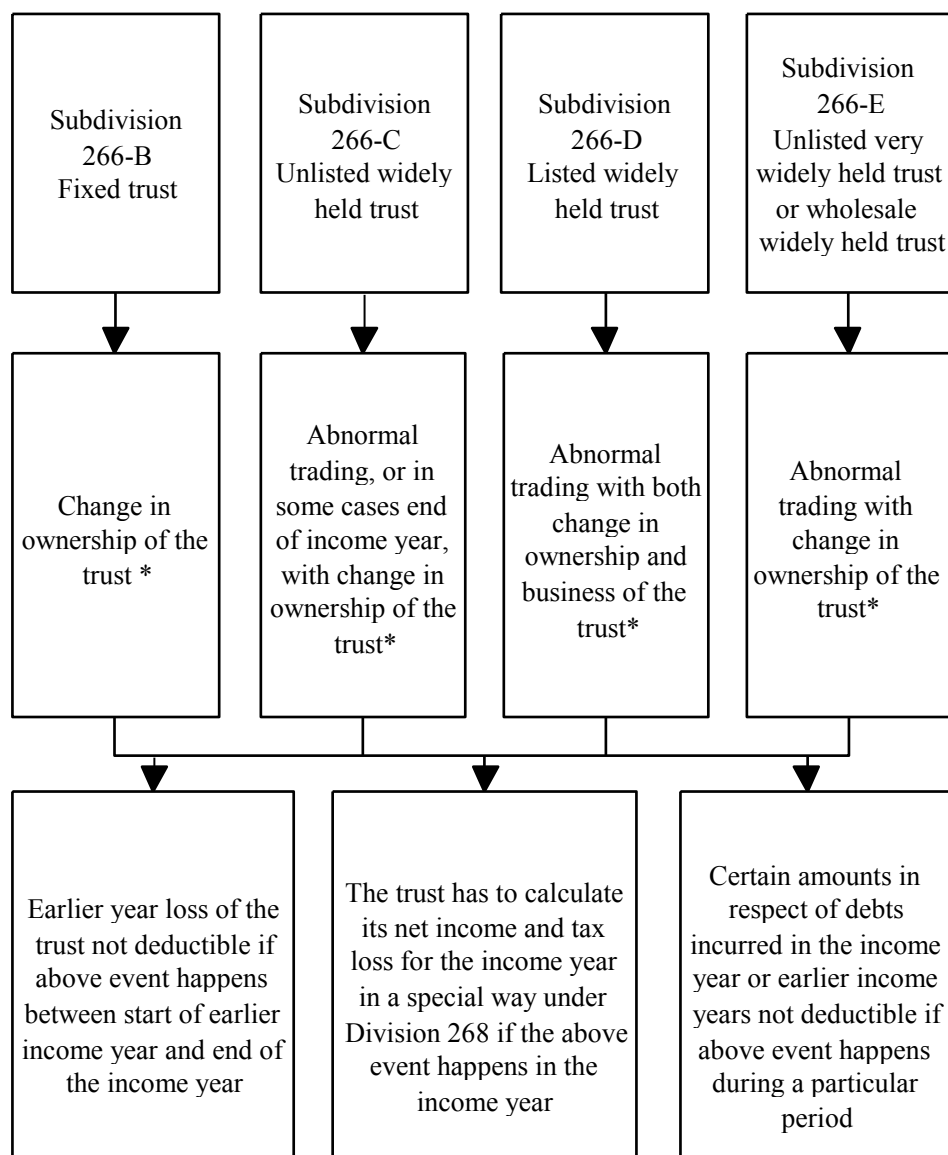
Subdivision 266-B Fixed trust

Subdivision 266-C Unlisted widely held trust

Subdivision 266-D Listed widely held trust

Subdivision 266-E Unlisted very widely held trust or wholesale widely held trust

Change in ownership of the trust *

Abnormal trading, or in some cases end of income year, with change in ownership of the trust*

Abnormal trading with both change in ownership and business of the trust*

Abnormal trading with change in ownership of the trust*

Earlier year loss of the trust not deductible if above event happens between start of earlier income year and end of the income year

The trust has to calculate its net income and tax loss for the income year in a special way under Division 268 if the above event happens in the income year

Certain amounts in respect of debts incurred in the income year or earlier income years not deductible if above event happens during a particular period